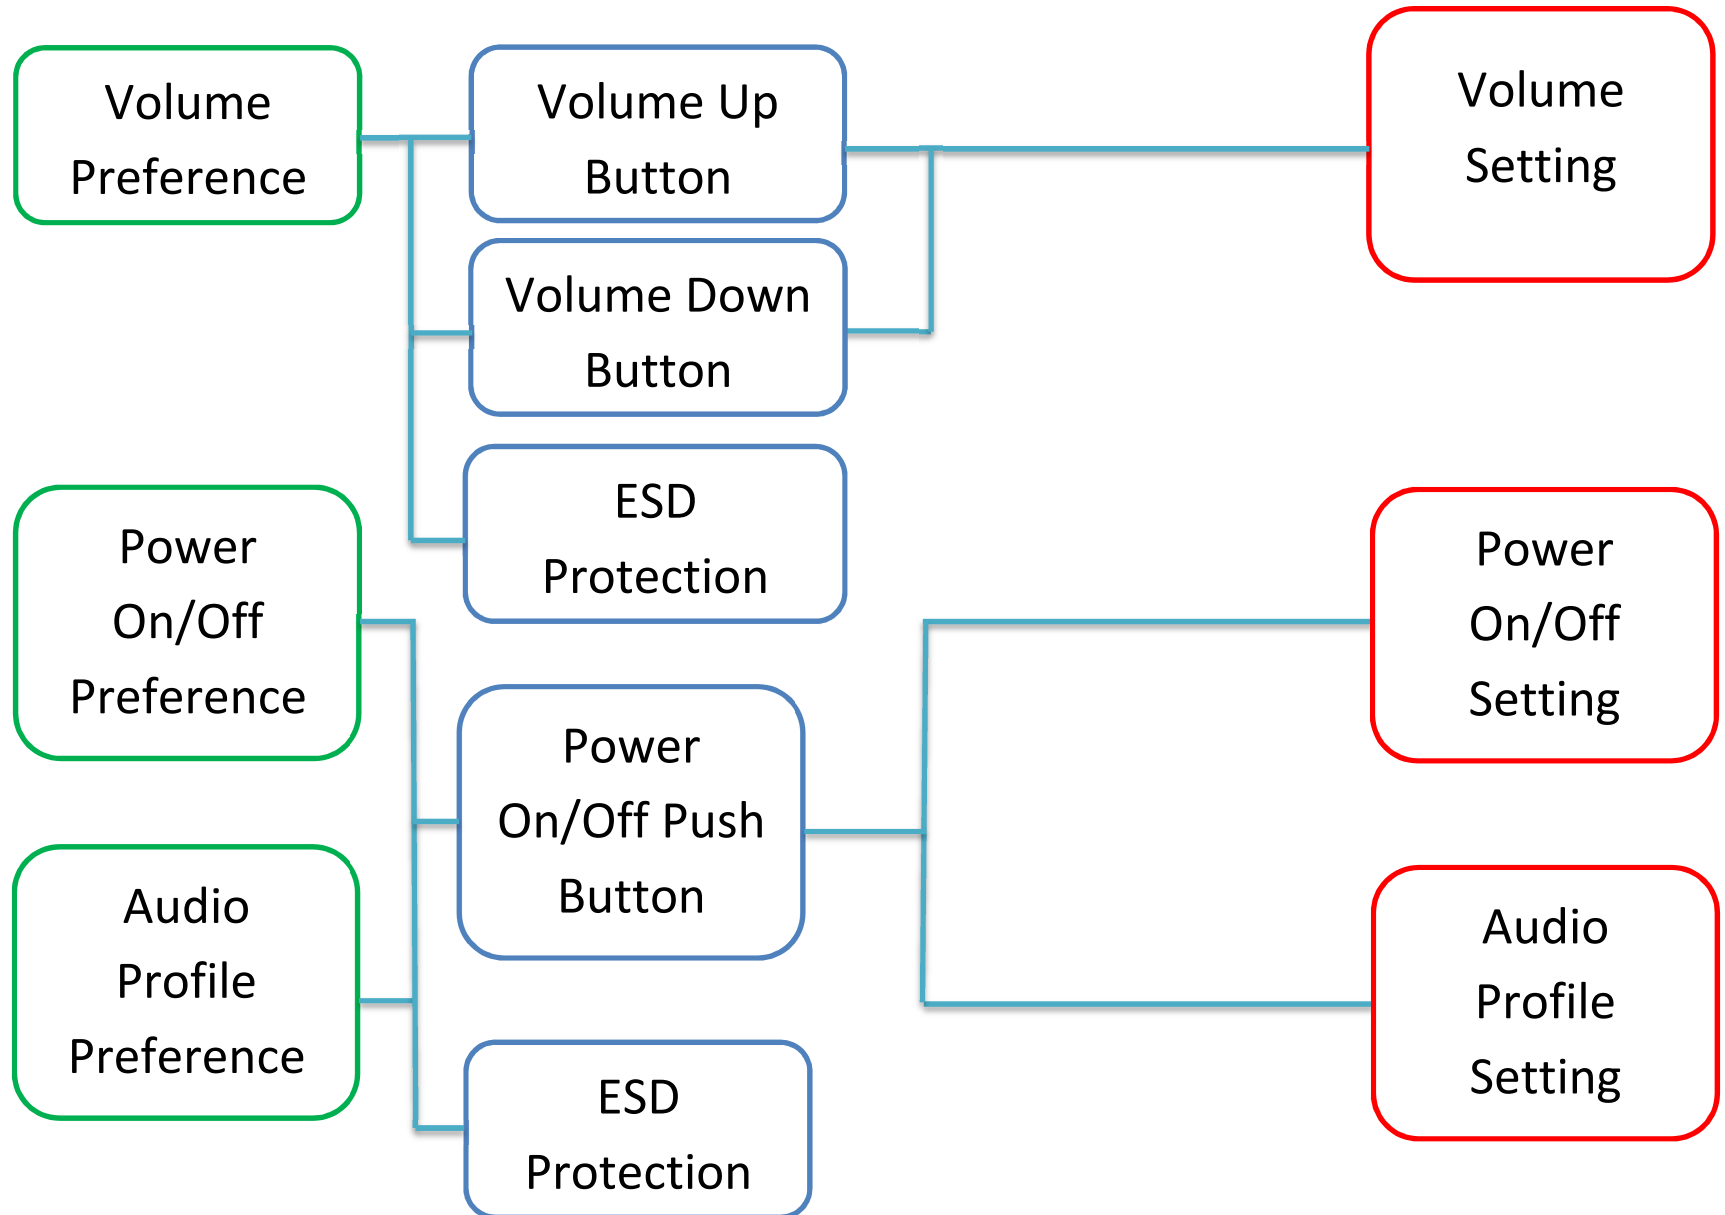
Volume Preference

Volume Up Button

Volume Setting

Volume Down Button

ESD Protection

Power On/Off Preference

Power On/Off Setting

Power On/Off Push Button

Audio Profile Preference

Audio Profile Setting

ESD Protection